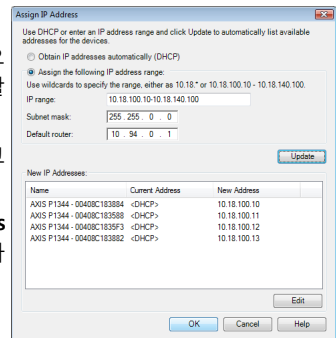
Assign IP Address

Use DHCP or enter an IP address range and click Update to automatically list available addresses for the devices.

Obtain IP addresses automatically (DHCP)

Assign the following IP address range:

Use wildcards to specify the range, either as 10.18.* or 10.18.100.10 - 10.18.140.100.

IP range: 10.18.100.10-10.18.140.100

Subnet mask: 255 . 255 . 0 . 0

Default router: 10 . 94 . 0 . 1

Update

New IP Addresses:

| Name | Current Address | New Address |
|---|---|---|
| AXIS P1344 - 00408C183884 | <DHCP> | 10.18.100.10 |
| AXIS P1344 - 00408C183588 | <DHCP> | 10.18.100.11 |
| AXIS P1344 - 00408C1835F3 | <DHCP> | 10.18.100.12 |
| AXIS P1344 - 00408C183882 | <DHCP> | 10.18.100.13 |

Edit

OK Cancel Help